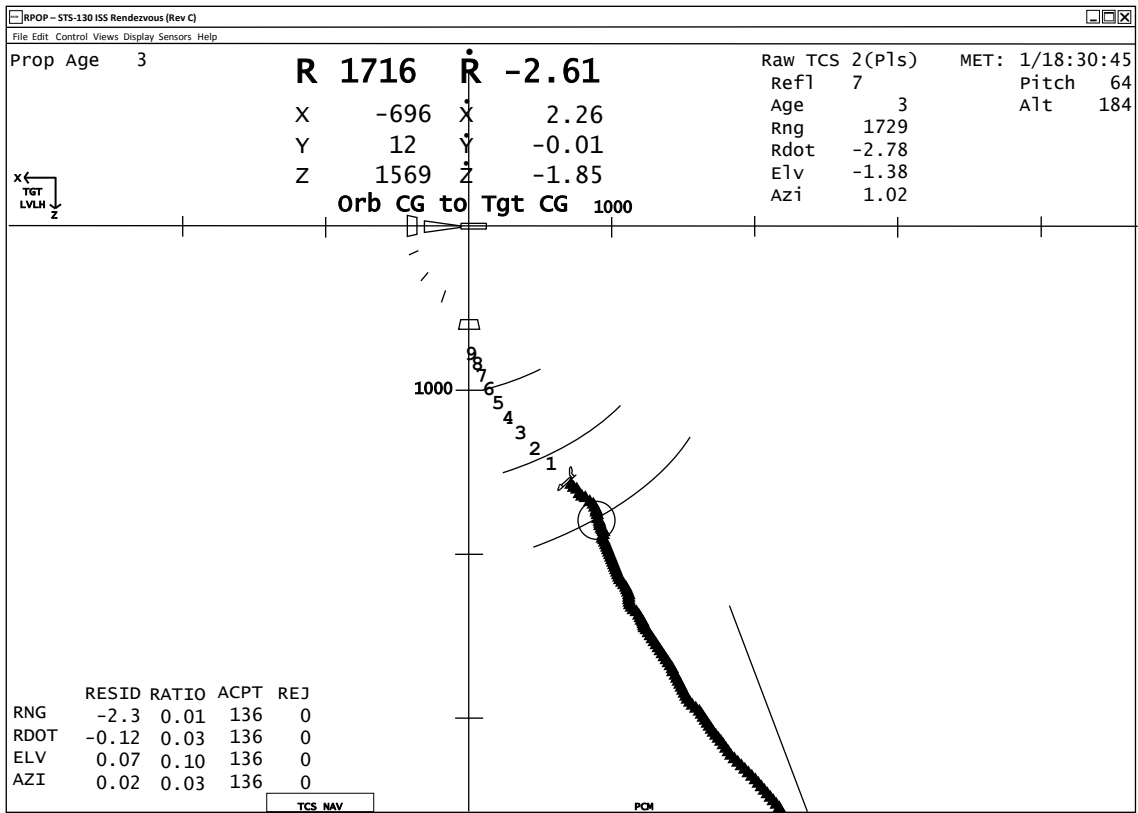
RPOP – STS-130 ISS Rendezvous (Rev C)

File Edit Control Views Display Sensors Help

Prop Age 3

R 1716 $\dot{R}$ -2.61

X -696 $\dot{X}$ 2.26

Y 12 $\dot{Y}$ -0.01

Z 1569 $\dot{Z}$ -1.85

Orb CG to Tgt CG 1000

Raw TCS 2(Pls)
Refl 7
Age 3
Rng 1729
Rdot -2.78
Elv -1.38
Azi 1.02

MET: 1/18:30:45
Pitch 64
Alt 184

X
TGT
LVLH
Z

9
8
7
1000 6
5
4
3
2
1

| | RESID | RATIO | ACPT | REJ |
|---|---|---|---|---|
| RNG | -2.3 | 0.01 | 136 | 0 |
| RDOT | -0.12 | 0.03 | 136 | 0 |
| ELV | 0.07 | 0.10 | 136 | 0 |
| AZI | 0.02 | 0.03 | 136 | 0 |

TCS NAV

PCM